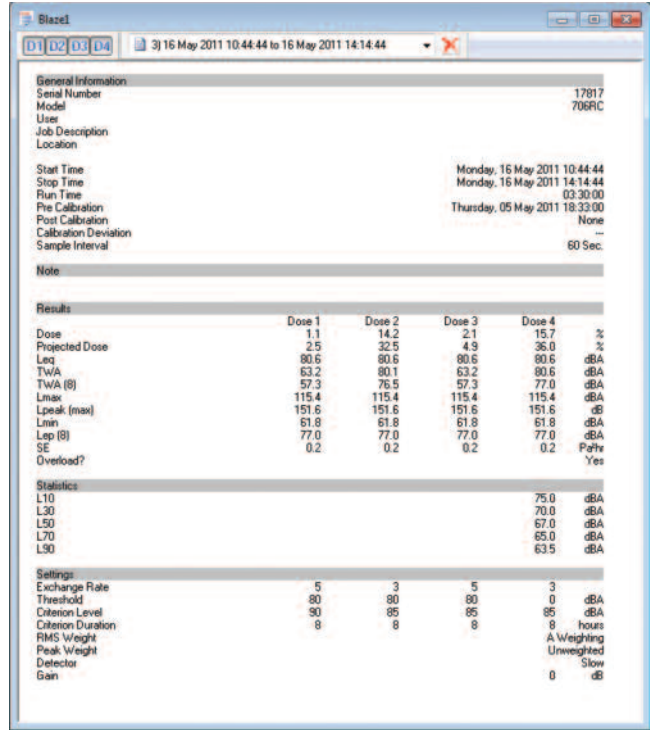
Blaze1

D1 D2 D3 D4 3) 16 May 2011 10:44:44 to 16 May 2011 14:14:44

General Information
Serial Number 17817
Model 706RC
User
Job Description
Location

Start Time Monday, 16 May 2011 10:44:44
Stop Time Monday, 16 May 2011 14:14:44
Run Time 03:30:00
Pre Calibration Thursday, 05 May 2011 18:33:00
Post Calibration None
Calibration Deviation ---
Sample Interval 60 Sec.

Note

Results

| | Dose 1 | Dose 2 | Dose 3 | Dose 4 | |
|---|---|---|---|---|---|
| Dose | 1.1 | 14.2 | 2.1 | 15.7 | % |
| Projected Dose | 2.5 | 32.5 | 4.9 | 36.0 | % |
| Leq | 80.6 | 80.6 | 80.6 | 80.6 | dBA |
| TWA | 63.2 | 80.1 | 63.2 | 80.6 | dBA |
| TWA (8) | 57.3 | 76.5 | 57.3 | 77.0 | dBA |
| Lmax | 115.4 | 115.4 | 115.4 | 115.4 | dBA |
| Lpeak (max) | 151.6 | 151.6 | 151.6 | 151.6 | dB |
| Lmin | 61.8 | 61.8 | 61.8 | 61.8 | dBA |
| Lep (8) | 77.0 | 77.0 | 77.0 | 77.0 | dBA |
| SE | 0.2 | 0.2 | 0.2 | 0.2 | Pa²hr |
| Overload? | | | | | Yes |

Statistics

| | | |
|---|---|---|
| L10 | 75.0 | dBA |
| L30 | 70.0 | dBA |
| L50 | 67.0 | dBA |
| L70 | 65.0 | dBA |
| L90 | 63.5 | dBA |

Settings

| | | | | | |
|---|---|---|---|---|---|
| Exchange Rate | 5 | 3 | 5 | 3 | |
| Threshold | 80 | 80 | 80 | 0 | dBA |
| Criterion Level | 90 | 85 | 85 | 85 | dBA |
| Criterion Duration | 8 | 8 | 8 | 8 | hours |
| RMS Weight | | | | | A Weighting |
| Peak Weight | | | | | Unweighted |
| Detector | | | | | Slow |
| Gain | | | | 0 | dB |